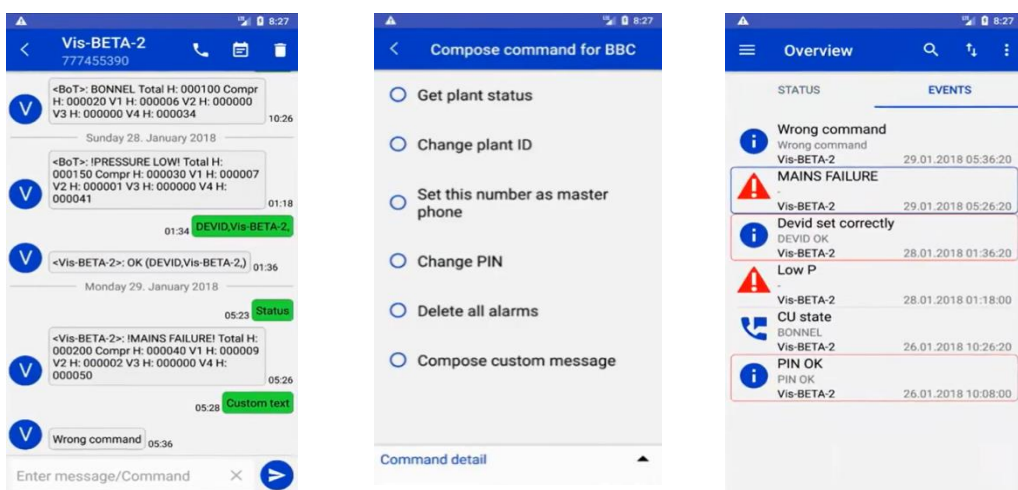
8:27

Vis-BETA-2
777455390

V <BoT>: BONNEL Total H: 000100 Compr H: 000020 V1 H: 000006 V2 H: 000000 V3 H: 000000 V4 H: 000034 10:26

Sunday 28. January 2018

V <BoT>: !PRESSURE LOW! Total H: 000150 Compr H: 000030 V1 H: 000007 V2 H: 000001 V3 H: 000000 V4 H: 000041 01:18

01:34 DEVID,Vis-BETA-2,

V <Vis-BETA-2>: OK (DEVID,Vis-BETA-2,) 01:36

Monday 29. January 2018

05:23 Status

V <Vis-BETA-2>: !MAINS FAILURE! Total H: 000200 Compr H: 000040 V1 H: 000009 V2 H: 000002 V3 H: 000000 V4 H: 000050 05:26

05:28 Custom text

V Wrong command 05:36

Enter message/Command

8:27

Compose command for BBC

Get plant status

Change plant ID

Set this number as master phone

Change PIN

Delete all alarms

Compose custom message

Command detail

8:27

Overview

STATUS

EVENTS

Wrong command
Wrong command
Vis-BETA-2 29.01.2018 05:36:20

MAINS FAILURE
-
Vis-BETA-2 29.01.2018 05:26:20

Devid set correctly
DEVID OK
Vis-BETA-2 28.01.2018 01:36:20

Low P
-
Vis-BETA-2 28.01.2018 01:18:00

CU state
BONNEL
Vis-BETA-2 26.01.2018 10:26:20

PIN OK
PIN OK
Vis-BETA-2 26.01.2018 10:08:00